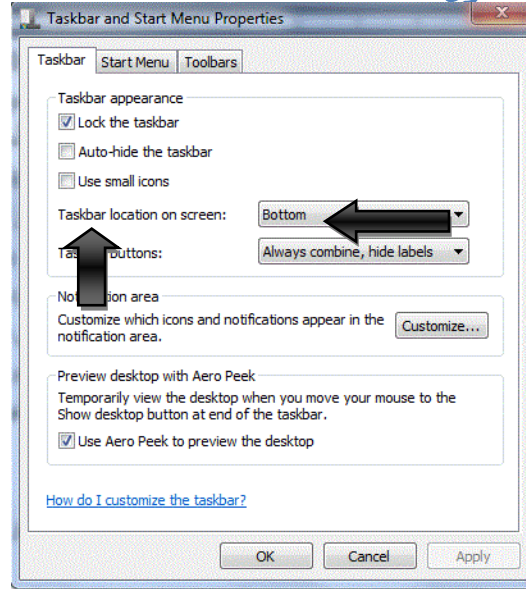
Taskbar and Start Menu Properties

Taskbar | Start Menu | Toolbars

Taskbar appearance

Lock the taskbar

Auto-hide the taskbar

Use small icons

Taskbar location on screen: Bottom

Tas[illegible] buttons: Always combine, hide labels

Noti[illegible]ation area

Customize which icons and notifications appear in the notification area.

Customize...

Preview desktop with Aero Peek

Temporarily view the desktop when you move your mouse to the Show desktop button at end of the taskbar.

Use Aero Peek to preview the desktop

How do I customize the taskbar?

OK | Cancel | Apply